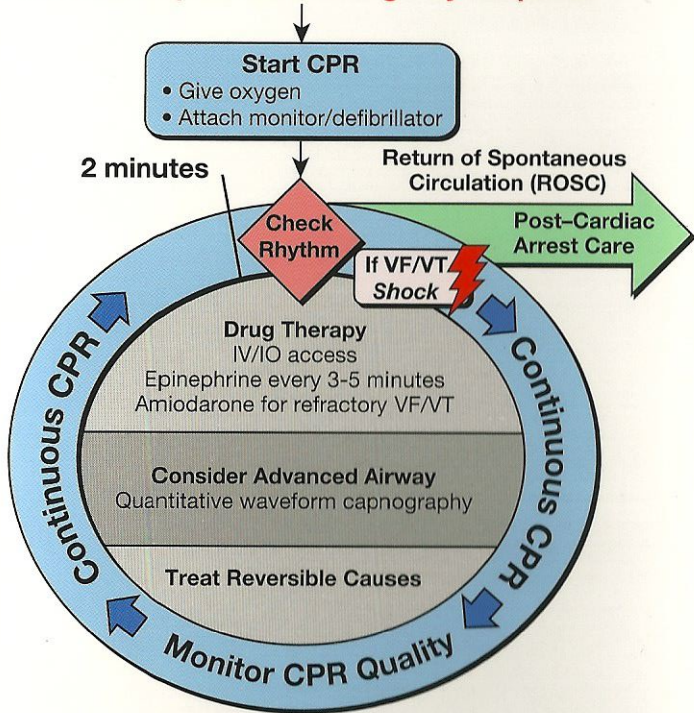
Start CPR
• Give oxygen
• Attach monitor/defibrillator

2 minutes

Return of Spontaneous Circulation (ROSC)

Check Rhythm

Post–Cardiac Arrest Care

If VF/VT Shock

Drug Therapy
IV/IO access
Epinephrine every 3-5 minutes
Amiodarone for refractory VF/VT

Consider Advanced Airway
Quantitative waveform capnography

Treat Reversible Causes

Continuous CPR

Continuous CPR

Monitor CPR Quality